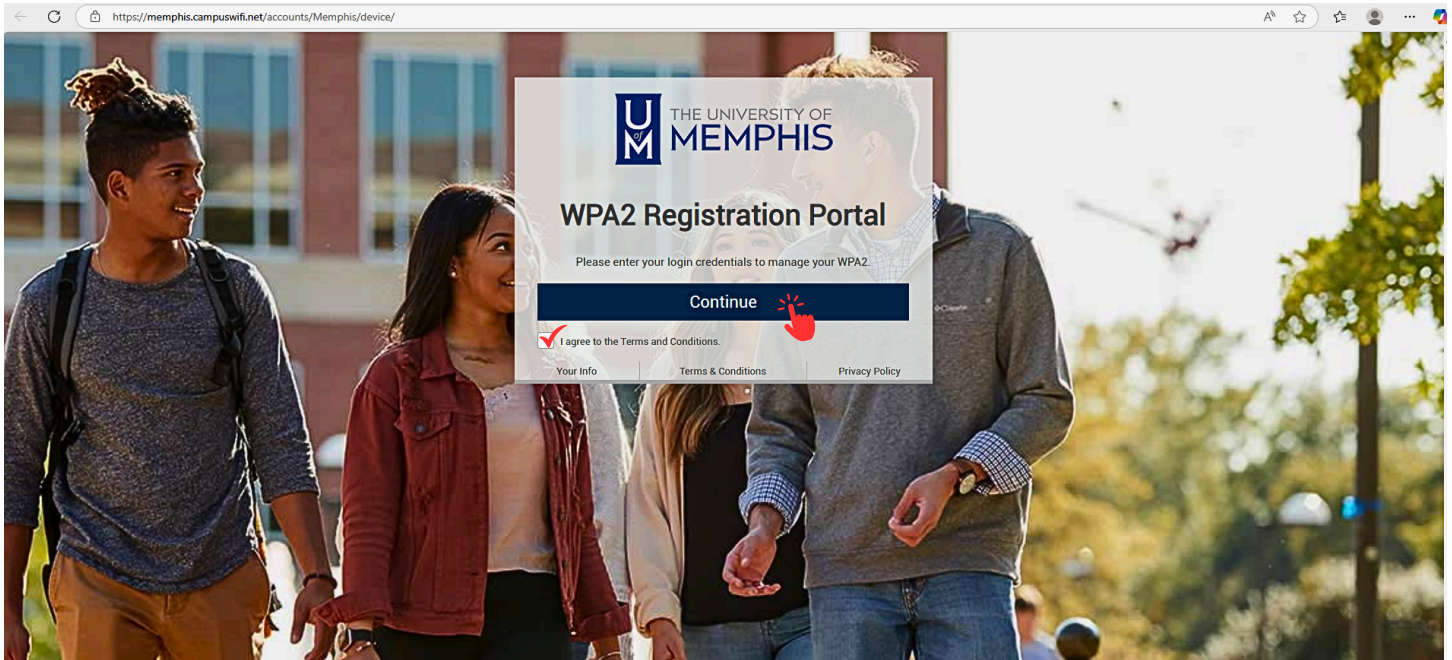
https://memphis.campuswifi.net/accounts/Memphis/device/

U of M THE UNIVERSITY OF MEMPHIS

WPA2 Registration Portal

Please enter your login credentials to manage your WPA2.

Continue

I agree to the Terms and Conditions.

Your Info | Terms & Conditions | Privacy Policy

Columbia